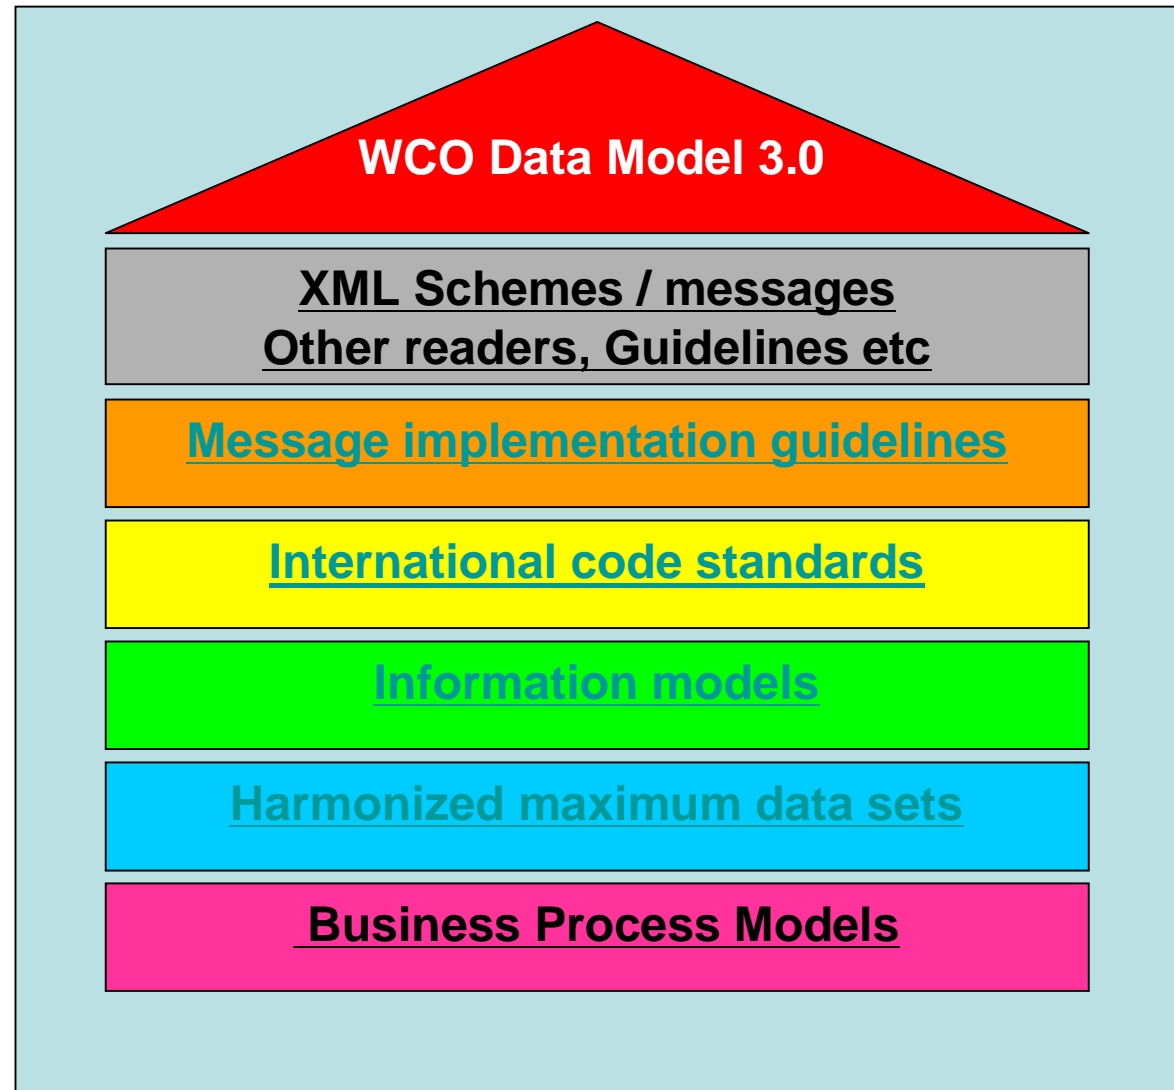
WCO Data Model 3.0

XML Schemes / messages
Other readers, Guidelines etc

Message implementation guidelines

International code standards

Information models

Harmonized maximum data sets

Business Process Models